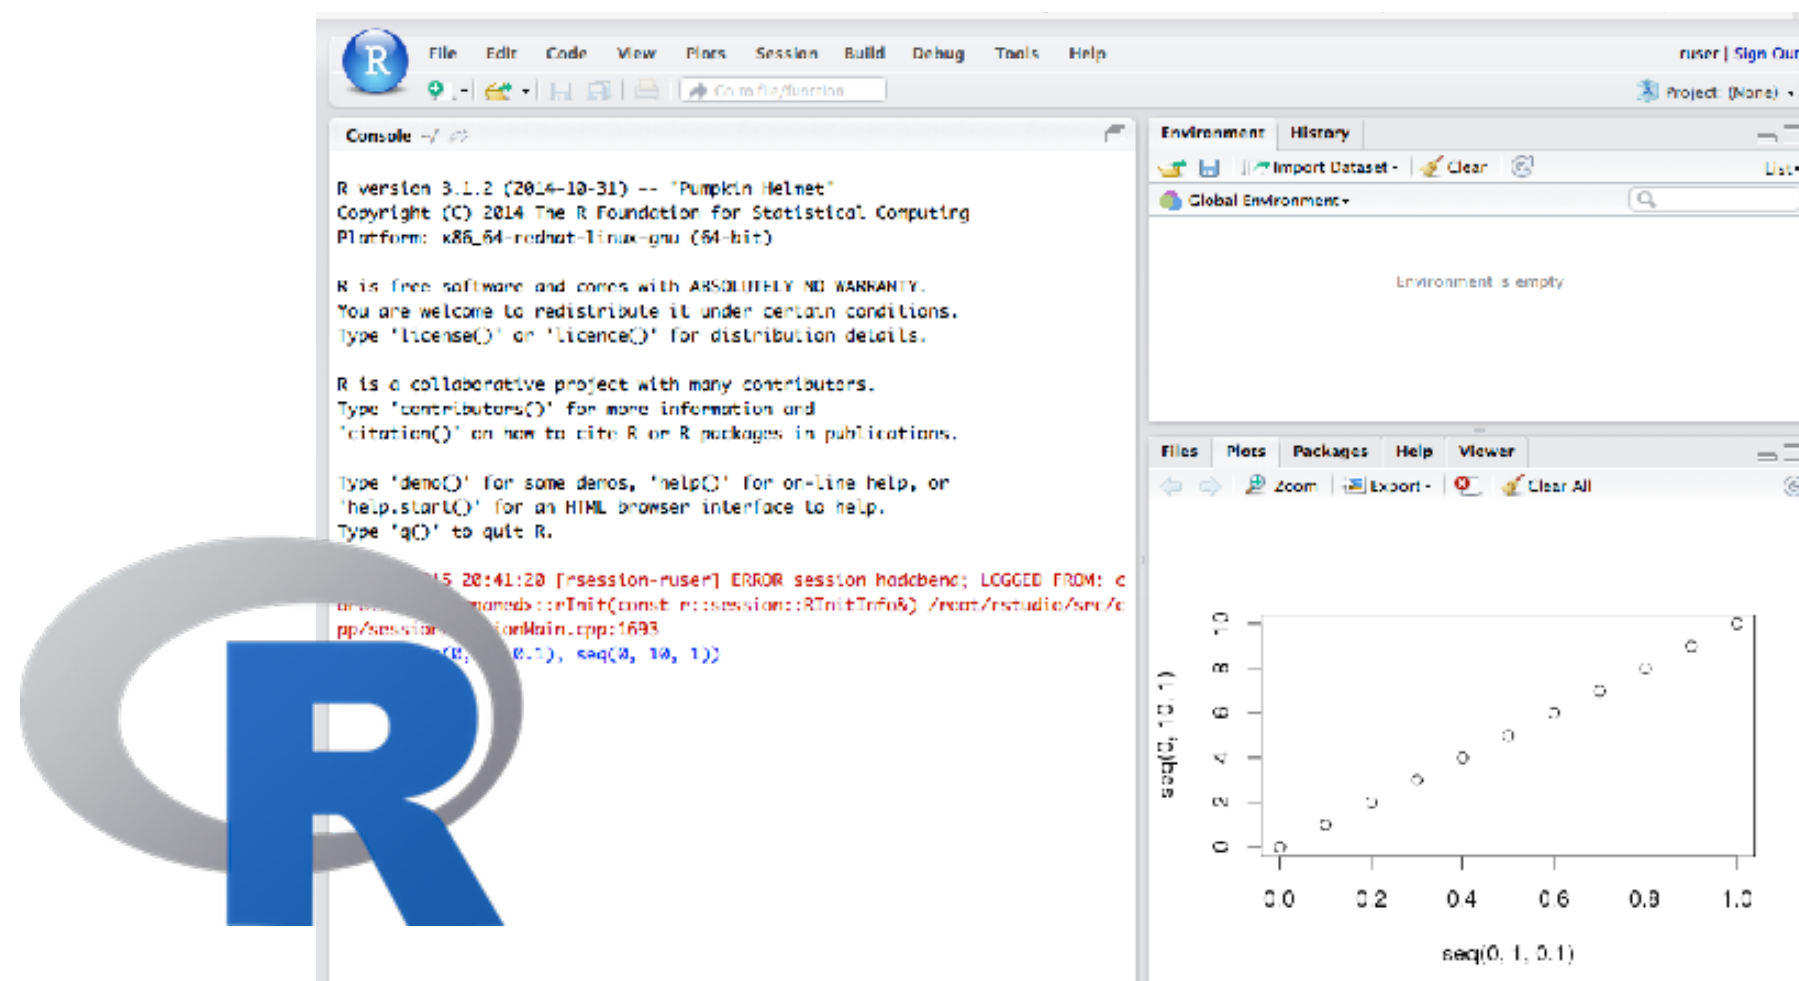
File Edit Code View Plots Session Build Debug Tools Help

ruser | Sign Out

Go to file/function

Project: (None)

Console ~/

R version 3.1.2 (2014-10-31) -- "Pumpkin Helmet"
Copyright (C) 2014 The R Foundation for Statistical Computing
Platform: x86_64-redhat-linux-gnu (64-bit)

R is free software and comes with ABSOLUTELY NO WARRANTY.
You are welcome to redistribute it under certain conditions.
Type 'license()' or 'licence()' for distribution details.

R is a collaborative project with many contributors.
Type 'contributors()' for more information and
'citation()' on how to cite R or R packages in publications.

Type 'demo()' for some demos, 'help()' for on-line help, or
'help.start()' for an HTML browser interface to help.
Type 'q()' to quit R.

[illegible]15 20:41:20 [rsession-ruser] ERROR session hadabend; LOGGED FROM: c
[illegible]ameds::rInit(const r::session::RInitInfo&) /root/rstudio/src/c
pp/session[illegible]ionMain.cpp:1693
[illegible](0, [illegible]0.1), seq(0, 10, 1))

Environment History

Import Dataset Clear

List

Global Environment

Environment is empty

Files Plots Packages Help Viewer

Zoom Export Clear All

seq(0, 10, 1)

0 2 4 6 8 10

0.0 0.2 0.4 0.6 0.8 1.0

seq(0, 1, 0.1)